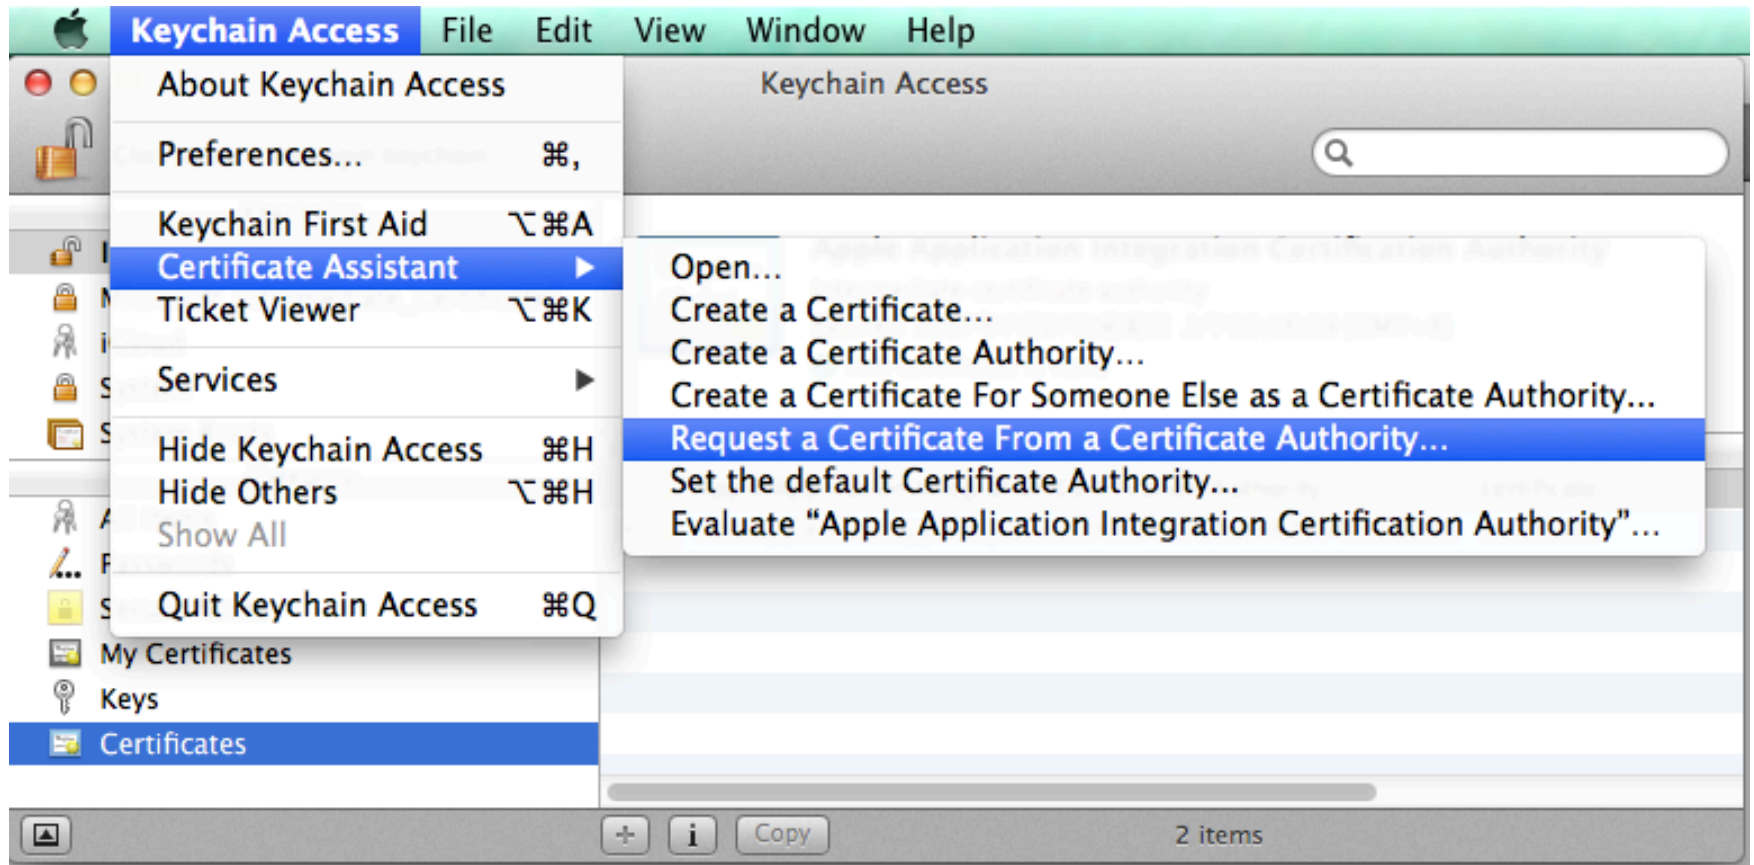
Keychain Access File Edit View Window Help

About Keychain Access

Preferences... ⌘,

Keychain First Aid ⌥⌘A
Certificate Assistant ▶
Ticket Viewer ⌥⌘K

Services ▶

Hide Keychain Access ⌘H
Hide Others ⌥⌘H
Show All

Quit Keychain Access ⌘Q

Keychain Access

Open...
Create a Certificate...
Create a Certificate Authority...
Create a Certificate For Someone Else as a Certificate Authority...
Request a Certificate From a Certificate Authority...
Set the default Certificate Authority...
Evaluate “Apple Application Integration Certification Authority”...

My Certificates
Keys
Certificates

Copy
2 items